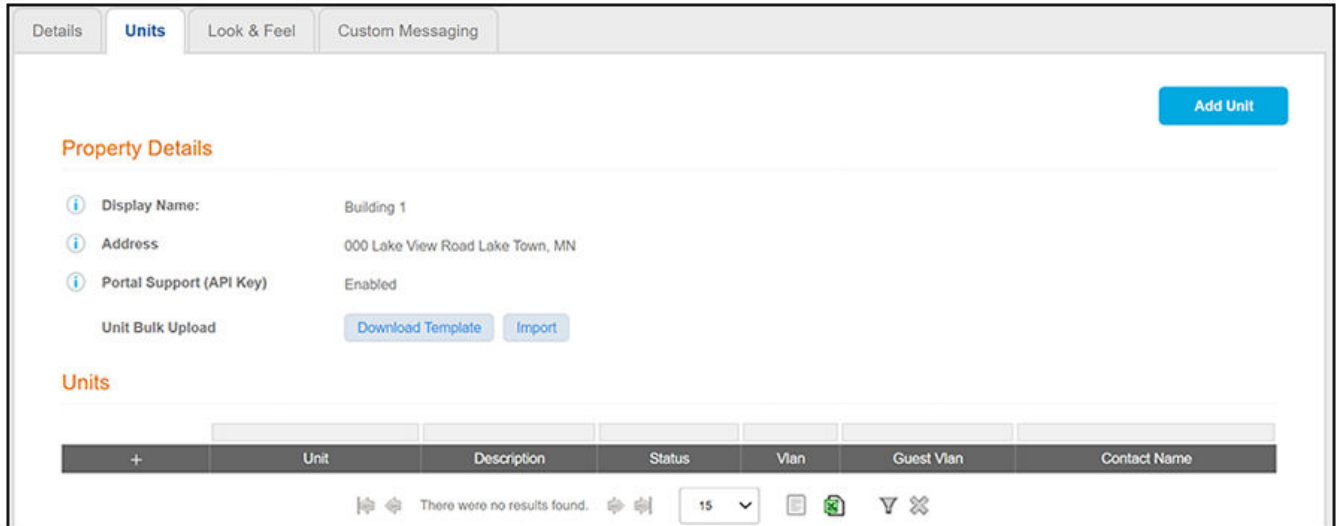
Details Units Look & Feel Custom Messaging

Add Unit

Property Details

Display Name: Building 1

Address 000 Lake View Road Lake Town, MN

Portal Support (API Key) Enabled

Unit Bulk Upload Download Template Import

Units

| + | Unit | Description | Status | Vlan | Guest Vlan | Contact Name |
|---|---|---|---|---|---|---|

There were no results found. 15